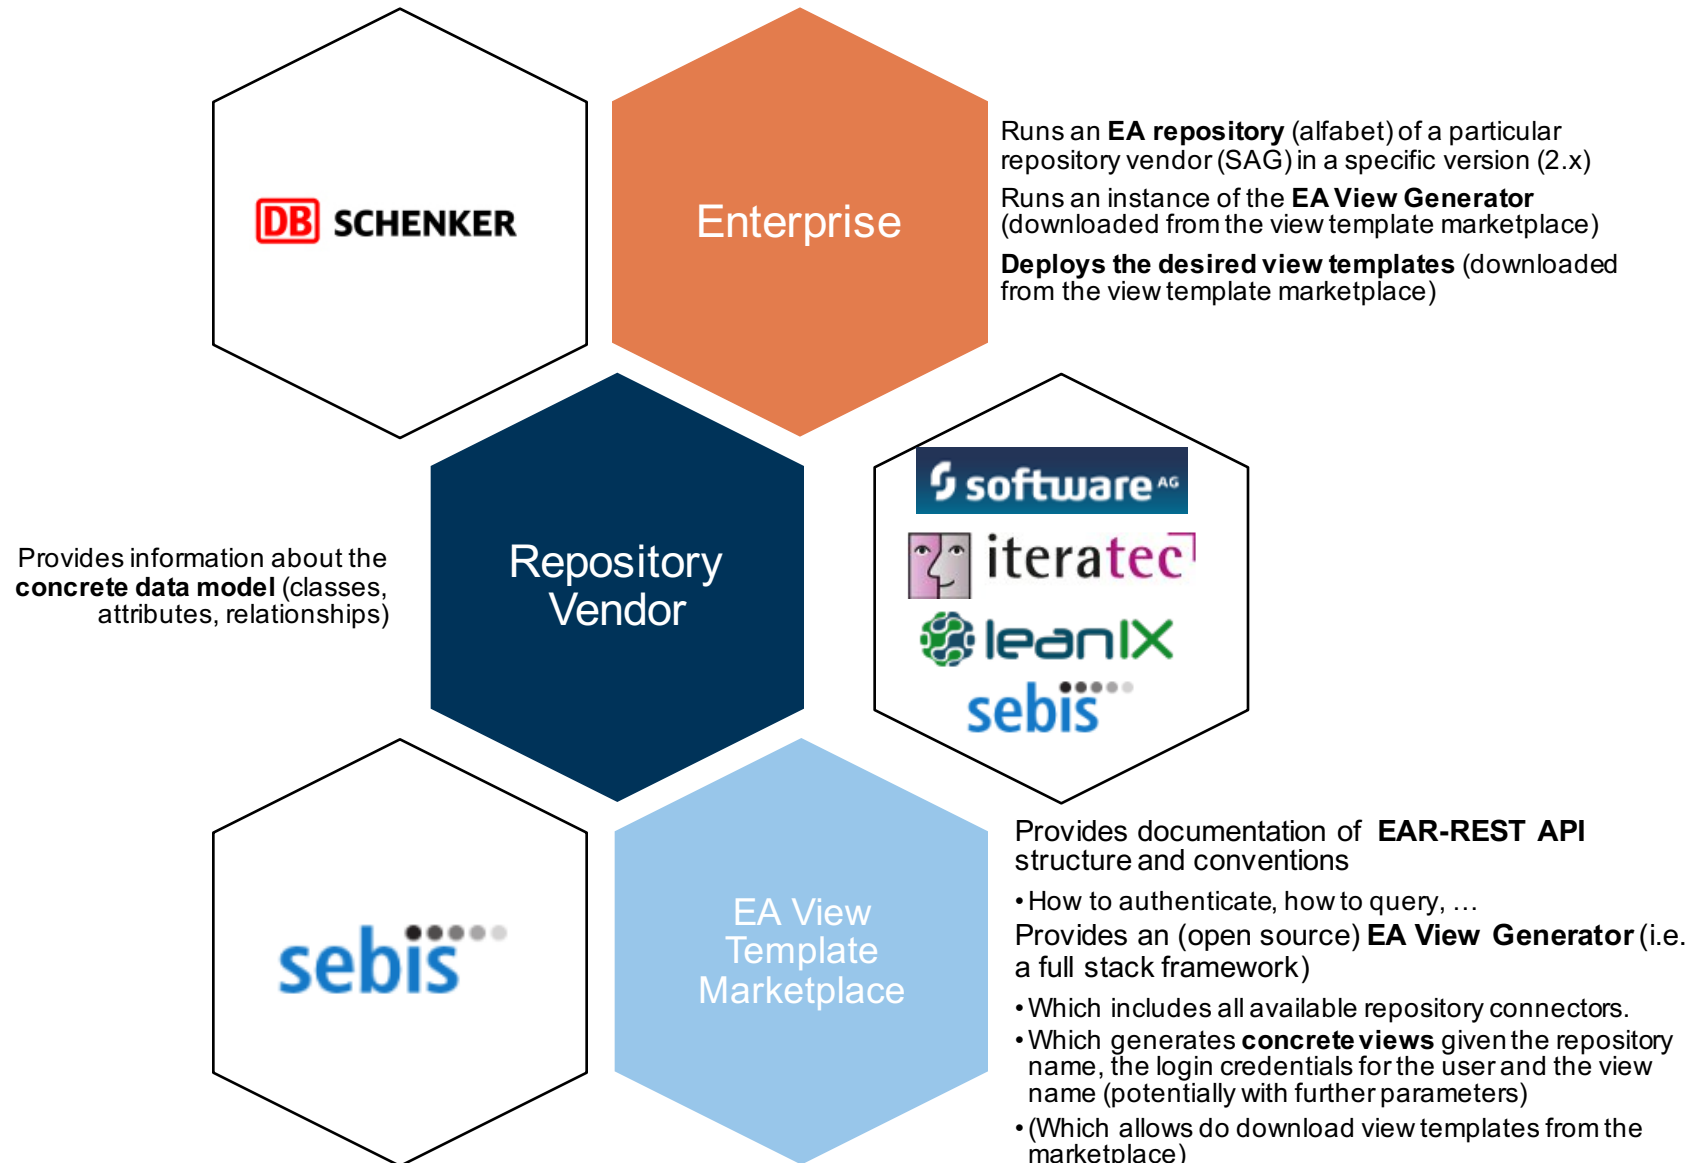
DB SCHENKER

Enterprise

Runs an **EA repository** (alfabet) of a particular repository vendor (SAG) in a specific version (2.x)

Runs an instance of the **EA View Generator** (downloaded from the view template marketplace)

**Deploys the desired view templates** (downloaded from the view template marketplace)

Provides information about the **concrete data model** (classes, attributes, relationships)

Repository Vendor

software AG

iteratec

leanIX

sebis

sebis

EA View Template Marketplace

Provides documentation of **EAR-REST API** structure and conventions

• How to authenticate, how to query, …

Provides an (open source) **EA View Generator** (i.e. a full stack framework)

• Which includes all available repository connectors.

• Which generates **concrete views** given the repository name, the login credentials for the user and the view name (potentially with further parameters)

• (Which allows do download view templates from the marketplace)